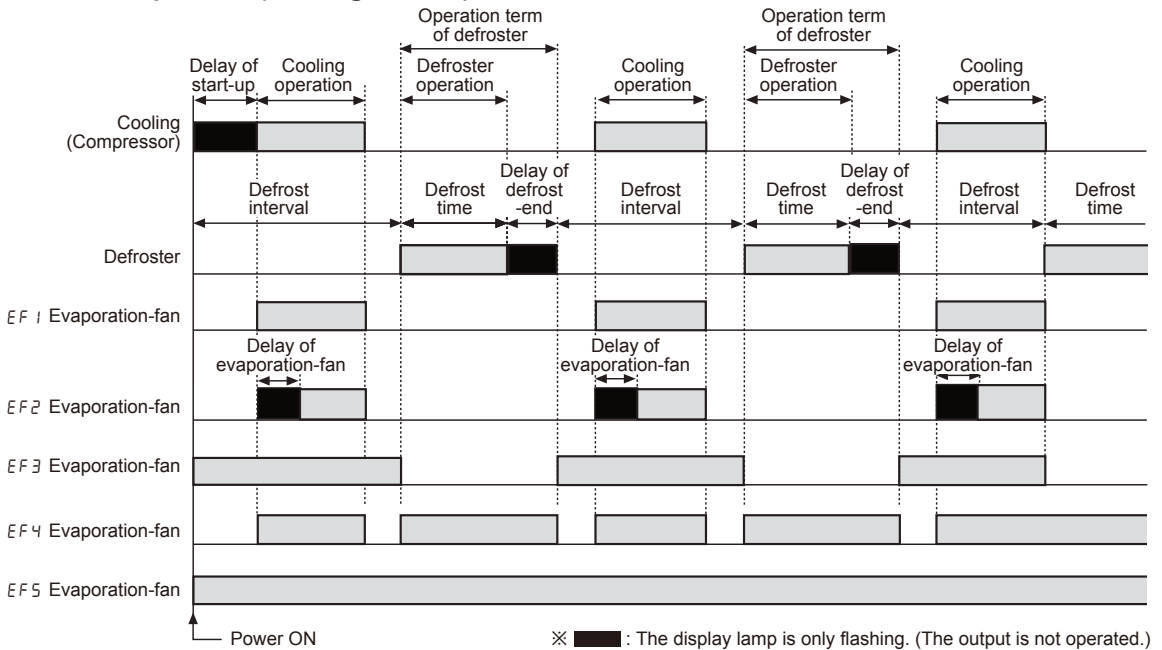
Operation term of defroster

Operation term of defroster

Delay of start-up

Cooling operation

Defroster operation

Cooling operation

Defroster operation

Cooling operation

Cooling (Compressor)

Defrost interval

Defrost time

Delay of defrost -end

Defrost interval

Defrost time

Delay of defrost -end

Defrost interval

Defrost time

Defroster

EF1 Evaporation-fan

Delay of evaporation-fan

Delay of evaporation-fan

Delay of evaporation-fan

EF2 Evaporation-fan

EF3 Evaporation-fan

EF4 Evaporation-fan

EF5 Evaporation-fan

Power ON

※ : The display lamp is only flashing. (The output is not operated.)